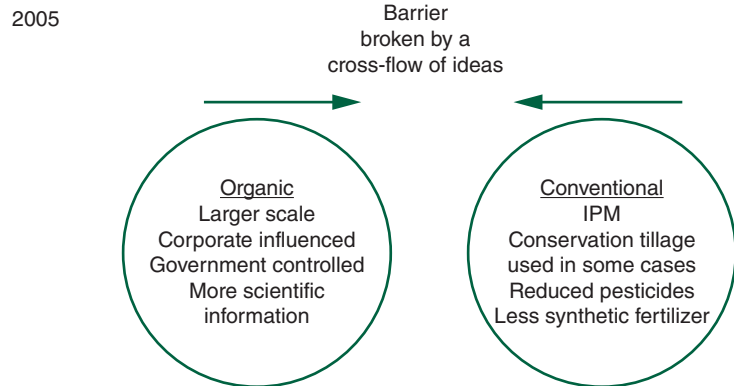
2005

Barrier broken by a cross-flow of ideas

Organic
Larger scale
Corporate influenced
Government controlled
More scientific information

Conventional
IPM
Conservation tillage used in some cases
Reduced pesticides
Less synthetic fertilizer